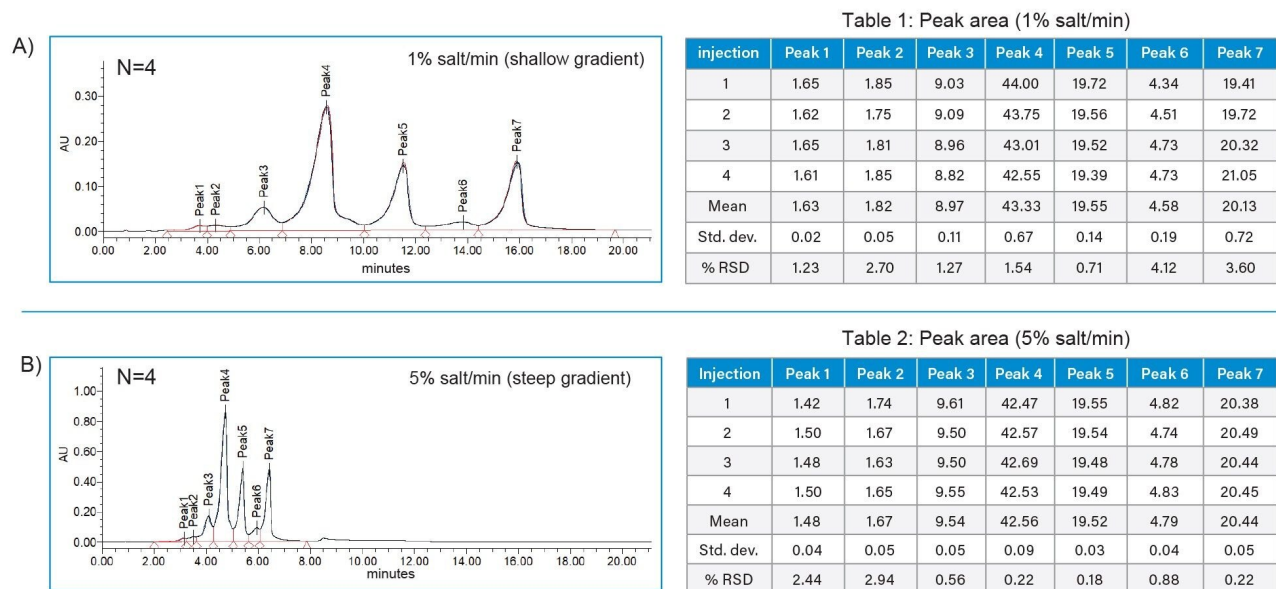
A)

N=4

1% salt/min (shallow gradient)

0.30
0.20
0.10
0.00
AU

Peak1 Peak2 Peak3 Peak4 Peak5 Peak6 Peak7

0.00 2.00 4.00 6.00 8.00 10.00 12.00 14.00 16.00 18.00 20.00
minutes

Table 1: Peak area (1% salt/min)

| injection | Peak 1 | Peak 2 | Peak 3 | Peak 4 | Peak 5 | Peak 6 | Peak 7 |
|---|---|---|---|---|---|---|---|
| 1 | 1.65 | 1.85 | 9.03 | 44.00 | 19.72 | 4.34 | 19.41 |
| 2 | 1.62 | 1.75 | 9.09 | 43.75 | 19.56 | 4.51 | 19.72 |
| 3 | 1.65 | 1.81 | 8.96 | 43.01 | 19.52 | 4.73 | 20.32 |
| 4 | 1.61 | 1.85 | 8.82 | 42.55 | 19.39 | 4.73 | 21.05 |
| Mean | 1.63 | 1.82 | 8.97 | 43.33 | 19.55 | 4.58 | 20.13 |
| Std. dev. | 0.02 | 0.05 | 0.11 | 0.67 | 0.14 | 0.19 | 0.72 |
| % RSD | 1.23 | 2.70 | 1.27 | 1.54 | 0.71 | 4.12 | 3.60 |

B)

N=4

5% salt/min (steep gradient)

1.00
0.80
0.60
0.40
0.20
0.00
AU

Peak1 Peak2 Peak3 Peak4 Peak5 Peak6 Peak7

0.00 2.00 4.00 6.00 8.00 10.00 12.00 14.00 16.00 18.00 20.00
minutes

Table 2: Peak area (5% salt/min)

| Injection | Peak 1 | Peak 2 | Peak 3 | Peak 4 | Peak 5 | Peak 6 | Peak 7 |
|---|---|---|---|---|---|---|---|
| 1 | 1.42 | 1.74 | 9.61 | 42.47 | 19.55 | 4.82 | 20.38 |
| 2 | 1.50 | 1.67 | 9.50 | 42.57 | 19.54 | 4.74 | 20.49 |
| 3 | 1.48 | 1.63 | 9.50 | 42.69 | 19.48 | 4.78 | 20.44 |
| 4 | 1.50 | 1.65 | 9.55 | 42.53 | 19.49 | 4.83 | 20.45 |
| Mean | 1.48 | 1.67 | 9.54 | 42.56 | 19.52 | 4.79 | 20.44 |
| Std. dev. | 0.04 | 0.05 | 0.05 | 0.09 | 0.03 | 0.04 | 0.05 |
| % RSD | 2.44 | 2.94 | 0.56 | 0.22 | 0.18 | 0.88 | 0.22 |